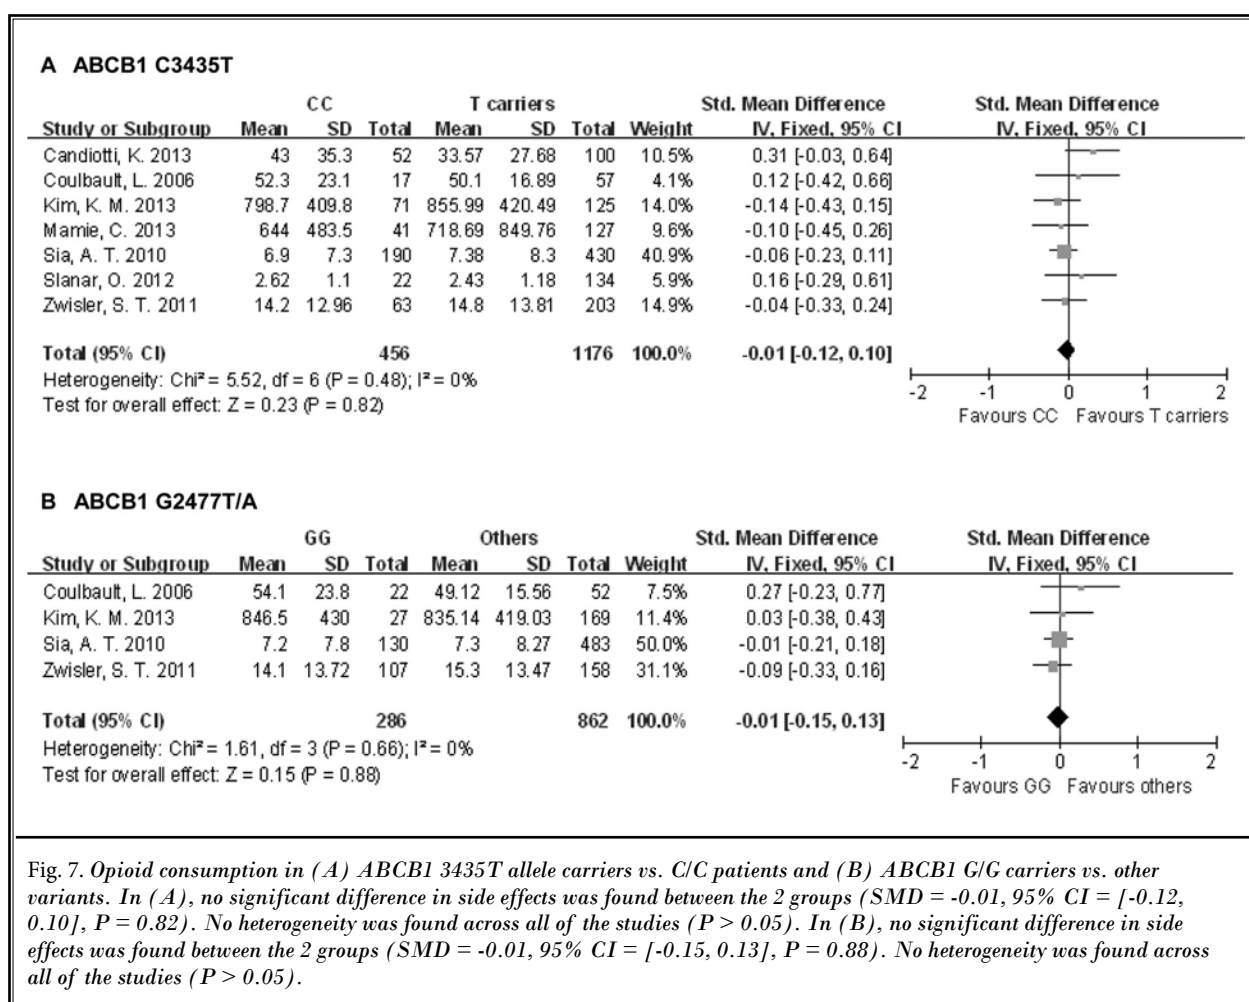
A ABCB1 C3435T

| Study or Subgroup | CC Mean | CC SD | CC Total | T carriers Mean | T carriers SD | T carriers Total | Weight | Std. Mean Difference IV, Fixed, 95% CI |
|---|---|---|---|---|---|---|---|---|
| Candiotti, K. 2013 | 43 | 35.3 | 52 | 33.57 | 27.68 | 100 | 10.5% | 0.31 [-0.03, 0.64] |
| Coulbault, L. 2006 | 52.3 | 23.1 | 17 | 50.1 | 16.89 | 57 | 4.1% | 0.12 [-0.42, 0.66] |
| Kim, K. M. 2013 | 798.7 | 409.8 | 71 | 855.99 | 420.49 | 125 | 14.0% | -0.14 [-0.43, 0.15] |
| Mamie, C. 2013 | 644 | 483.5 | 41 | 718.69 | 849.76 | 127 | 9.6% | -0.10 [-0.45, 0.26] |
| Sia, A. T. 2010 | 6.9 | 7.3 | 190 | 7.38 | 8.3 | 430 | 40.9% | -0.06 [-0.23, 0.11] |
| Slanar, O. 2012 | 2.62 | 1.1 | 22 | 2.43 | 1.18 | 134 | 5.9% | 0.16 [-0.29, 0.61] |
| Zwisler, S. T. 2011 | 14.2 | 12.96 | 63 | 14.8 | 13.81 | 203 | 14.9% | -0.04 [-0.33, 0.24] |
| Total (95% CI) | | | 456 | | | 1176 | 100.0% | -0.01 [-0.12, 0.10] |

Heterogeneity: Chi² = 5.52, df = 6 (P = 0.48); I² = 0%
Test for overall effect: Z = 0.23 (P = 0.82)

Std. Mean Difference
IV, Fixed, 95% CI
-2 -1 0 1 2
Favours CC Favours T carriers

B ABCB1 G2477T/A

| Study or Subgroup | GG Mean | GG SD | GG Total | Others Mean | Others SD | Others Total | Weight | Std. Mean Difference IV, Fixed, 95% CI |
|---|---|---|---|---|---|---|---|---|
| Coulbault, L. 2006 | 54.1 | 23.8 | 22 | 49.12 | 15.56 | 52 | 7.5% | 0.27 [-0.23, 0.77] |
| Kim, K. M. 2013 | 846.5 | 430 | 27 | 835.14 | 419.03 | 169 | 11.4% | 0.03 [-0.38, 0.43] |
| Sia, A. T. 2010 | 7.2 | 7.8 | 130 | 7.3 | 8.27 | 483 | 50.0% | -0.01 [-0.21, 0.18] |
| Zwisler, S. T. 2011 | 14.1 | 13.72 | 107 | 15.3 | 13.47 | 158 | 31.1% | -0.09 [-0.33, 0.16] |
| Total (95% CI) | | | 286 | | | 862 | 100.0% | -0.01 [-0.15, 0.13] |

Heterogeneity: Chi² = 1.61, df = 3 (P = 0.66); I² = 0%
Test for overall effect: Z = 0.15 (P = 0.88)

Std. Mean Difference
IV, Fixed, 95% CI
-2 -1 0 1 2
Favours GG Favours others

Fig. 7. Opioid consumption in (A) ABCB1 3435T allele carriers vs. C/C patients and (B) ABCB1 G/G carriers vs. other variants. In (A), no significant difference in side effects was found between the 2 groups (SMD = -0.01, 95% CI = [-0.12, 0.10], P = 0.82). No heterogeneity was found across all of the studies (P > 0.05). In (B), no significant difference in side effects was found between the 2 groups (SMD = -0.01, 95% CI = [-0.15, 0.13], P = 0.88). No heterogeneity was found across all of the studies (P > 0.05).